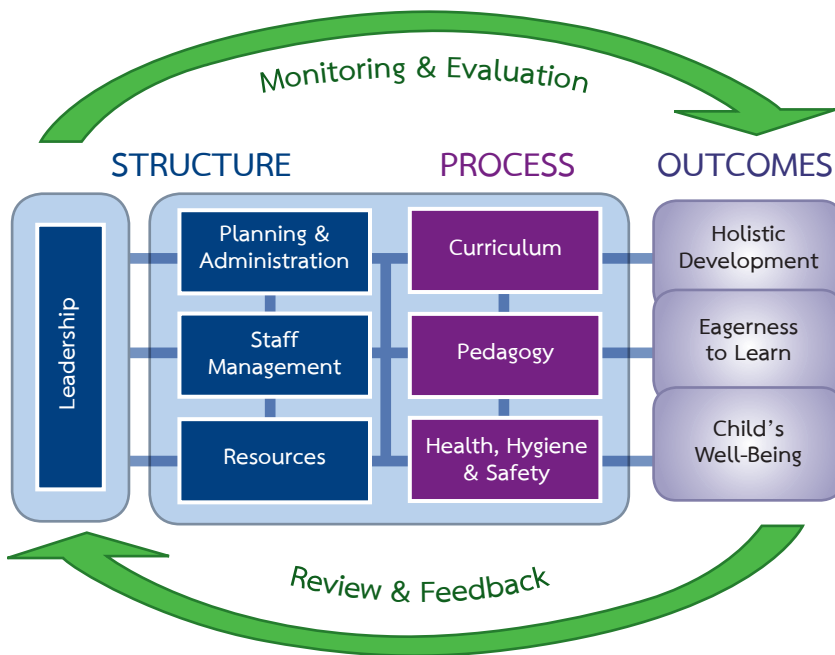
Monitoring & Evaluation

STRUCTURE

PROCESS

OUTCOMES

Leadership

Planning & Administration

Staff Management

Resources

Curriculum

Pedagogy

Health, Hygiene & Safety

Holistic Development

Eagerness to Learn

Child's Well-Being

Review & Feedback